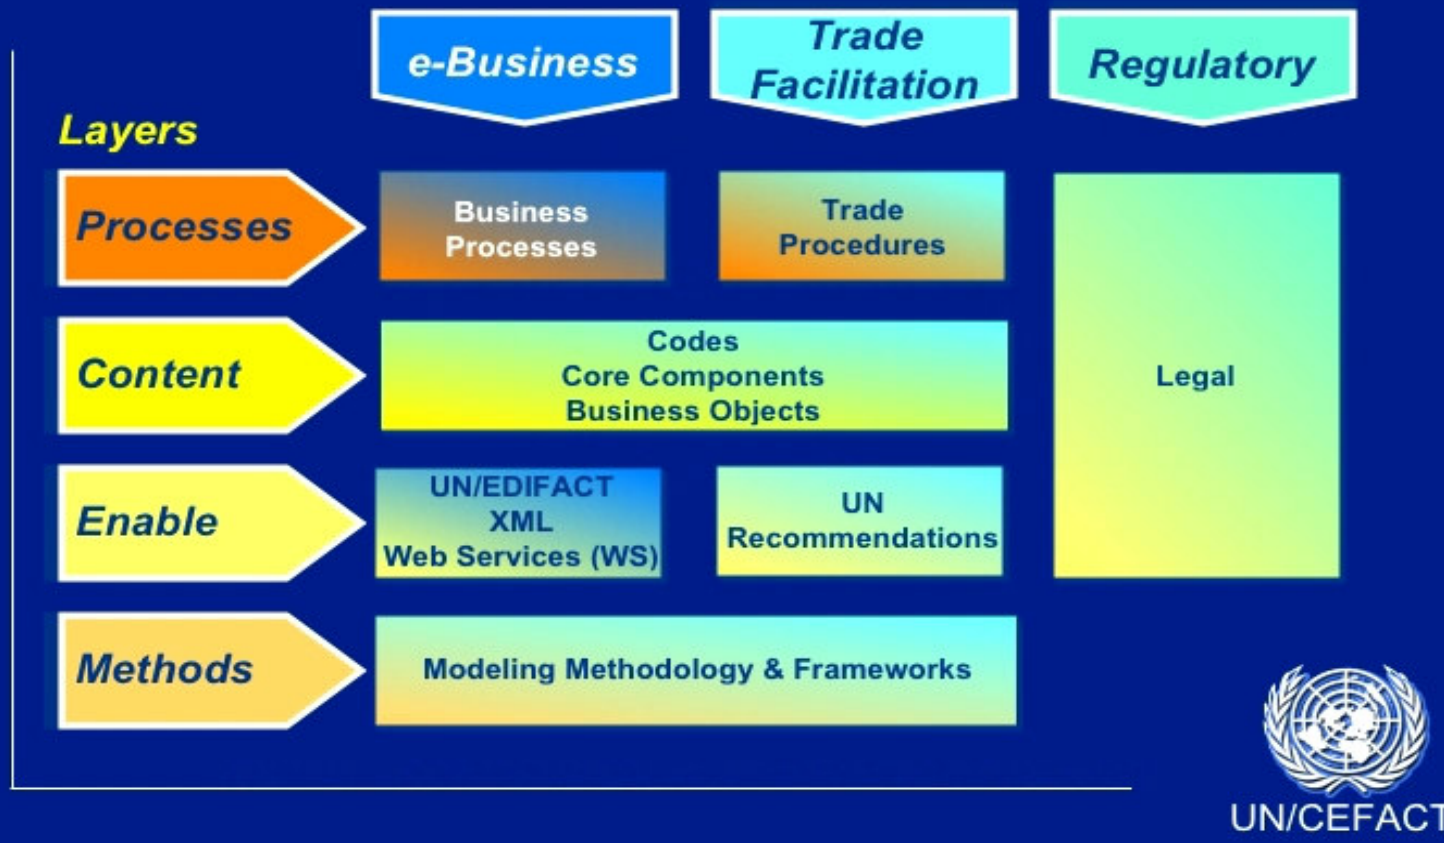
e-Business

Trade Facilitation

Regulatory

Layers

Processes

Business Processes

Trade Procedures

Legal

Content

Codes
Core Components
Business Objects

Enable

UN/EDIFACT
XML
Web Services (WS)

UN Recommendations

Methods

Modeling Methodology & Frameworks

UN/CEFACT